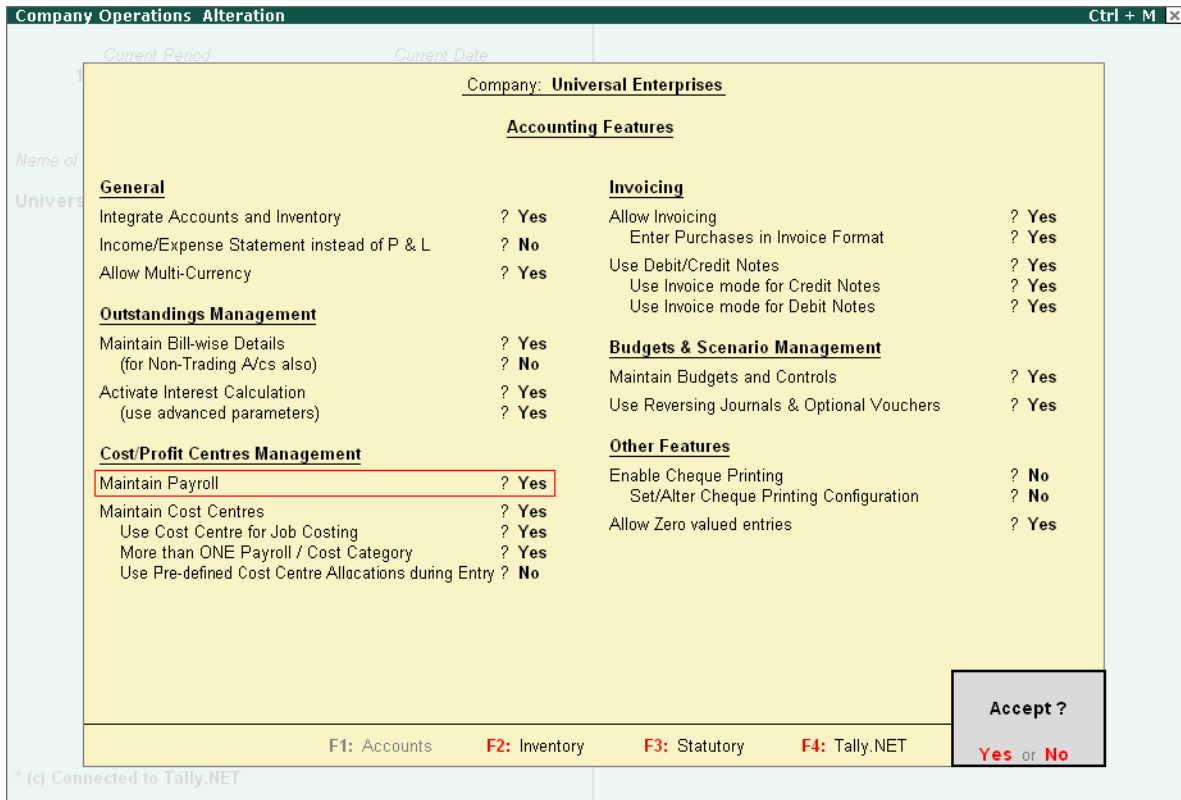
Company Operations Alteration
Ctrl + M

Current Period
Current Date
1
Name of
Univers

Company: Universal Enterprises

Accounting Features

General
Integrate Accounts and Inventory ? Yes
Income/Expense Statement instead of P & L ? No
Allow Multi-Currency ? Yes

Outstandings Management
Maintain Bill-wise Details ? Yes
(for Non-Trading A/cs also) ? No
Activate Interest Calculation ? Yes
(use advanced parameters) ? Yes

Cost/Profit Centres Management
Maintain Payroll ? Yes
Maintain Cost Centres ? Yes
Use Cost Centre for Job Costing ? Yes
More than ONE Payroll / Cost Category ? Yes
Use Pre-defined Cost Centre Allocations during Entry ? No

Invoicing
Allow Invoicing ? Yes
Enter Purchases in Invoice Format ? Yes
Use Debit/Credit Notes ? Yes
Use Invoice mode for Credit Notes ? Yes
Use Invoice mode for Debit Notes ? Yes

Budgets & Scenario Management
Maintain Budgets and Controls ? Yes
Use Reversing Journals & Optional Vouchers ? Yes

Other Features
Enable Cheque Printing ? No
Set/Alter Cheque Printing Configuration ? No
Allow Zero valued entries ? Yes

Accept ?
Yes or No

F1: Accounts F2: Inventory F3: Statutory F4: Tally.NET

* (c) Connected to Tally.NET